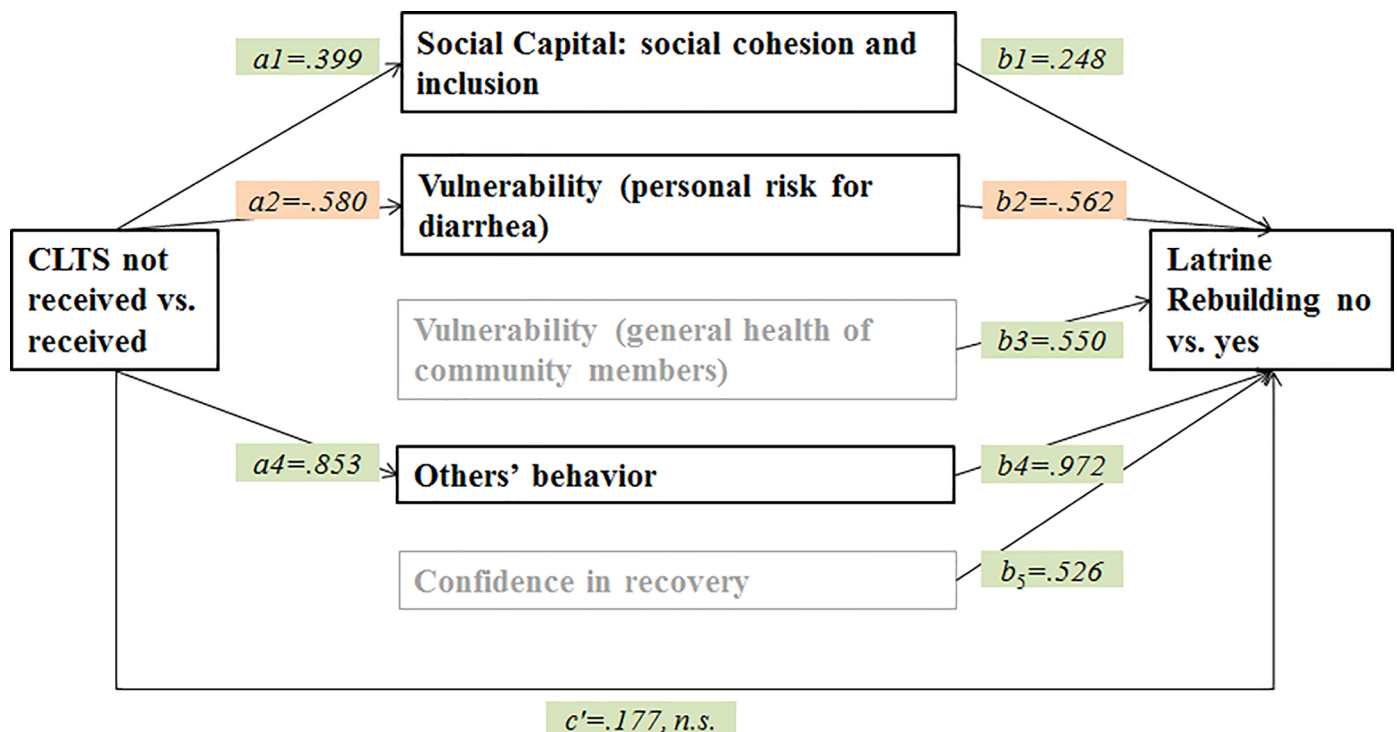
a1=.399

Social Capital: social cohesion and inclusion

b1=.248

a2=-.580

Vulnerability (personal risk for diarrhea)

b2=-.562

CLTS not received vs. received

Latrine Rebuilding no vs. yes

Vulnerability (general health of community members)

b3=.550

a4=.853

Others' behavior

b4=.972

Confidence in recovery

$b_5$=.526

c'=.177, n.s.